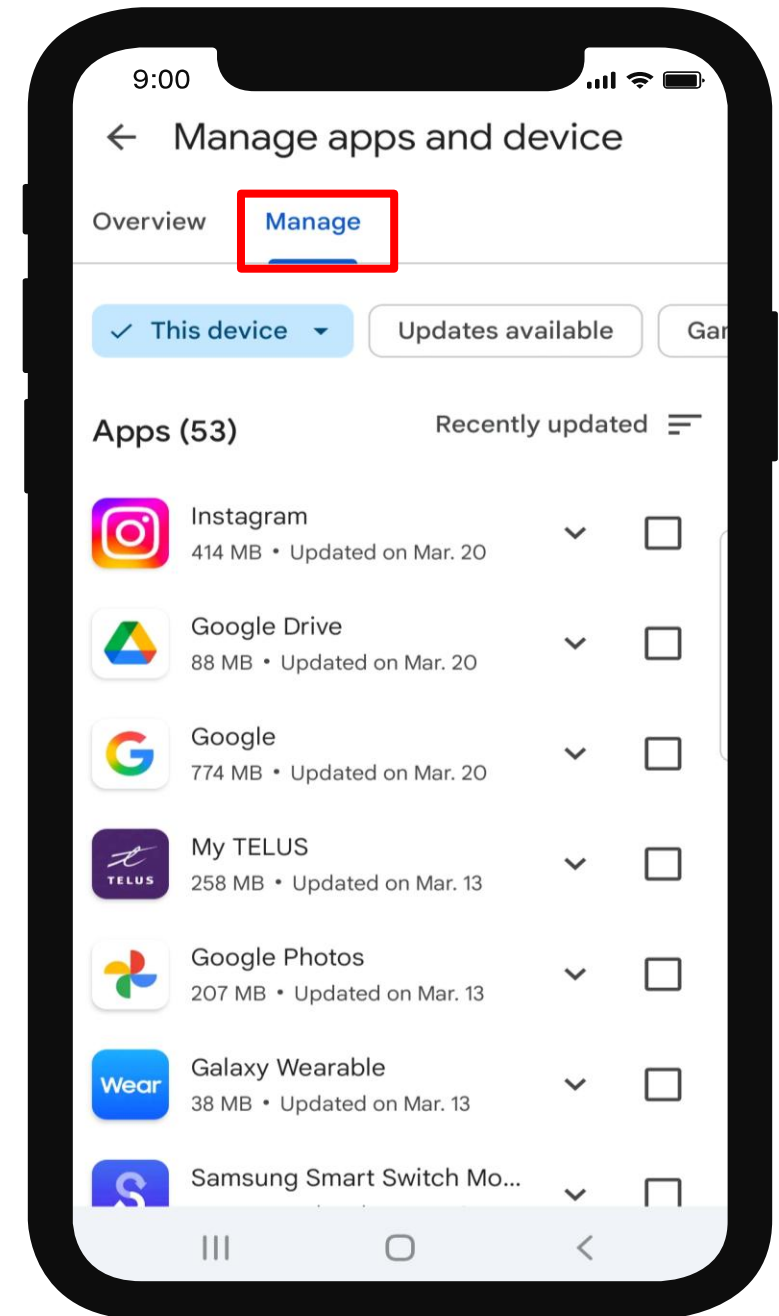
9:00

Manage apps and device

Overview Manage

This device Updates available Gar

Apps (53) Recently updated

Instagram
414 MB • Updated on Mar. 20

Google Drive
88 MB • Updated on Mar. 20

Google
774 MB • Updated on Mar. 20

TELUS
My TELUS
258 MB • Updated on Mar. 13

Google Photos
207 MB • Updated on Mar. 13

Wear
Galaxy Wearable
38 MB • Updated on Mar. 13

Samsung Smart Switch Mo...